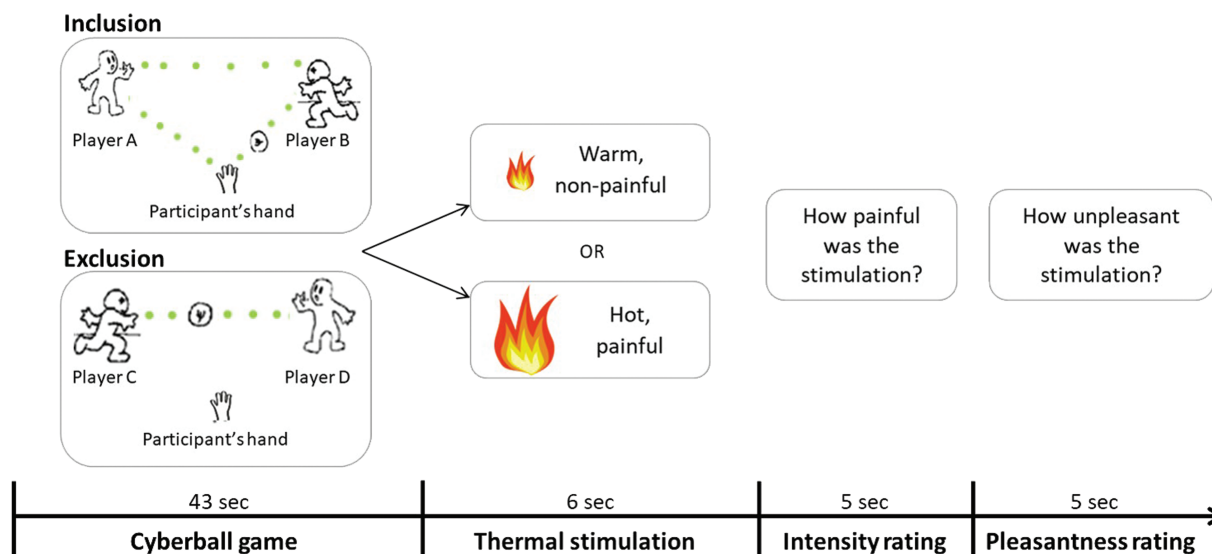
Inclusion

Player A

Player B

Participant's hand

Exclusion

Player C

Player D

Participant's hand

Warm, non-painful

OR

Hot, painful

How painful was the stimulation?

How unpleasant was the stimulation?

| 43 sec | 6 sec | 5 sec | 5 sec |
|---|---|---|---|
| Cyberball game | Thermal stimulation | Intensity rating | Pleasantness rating |